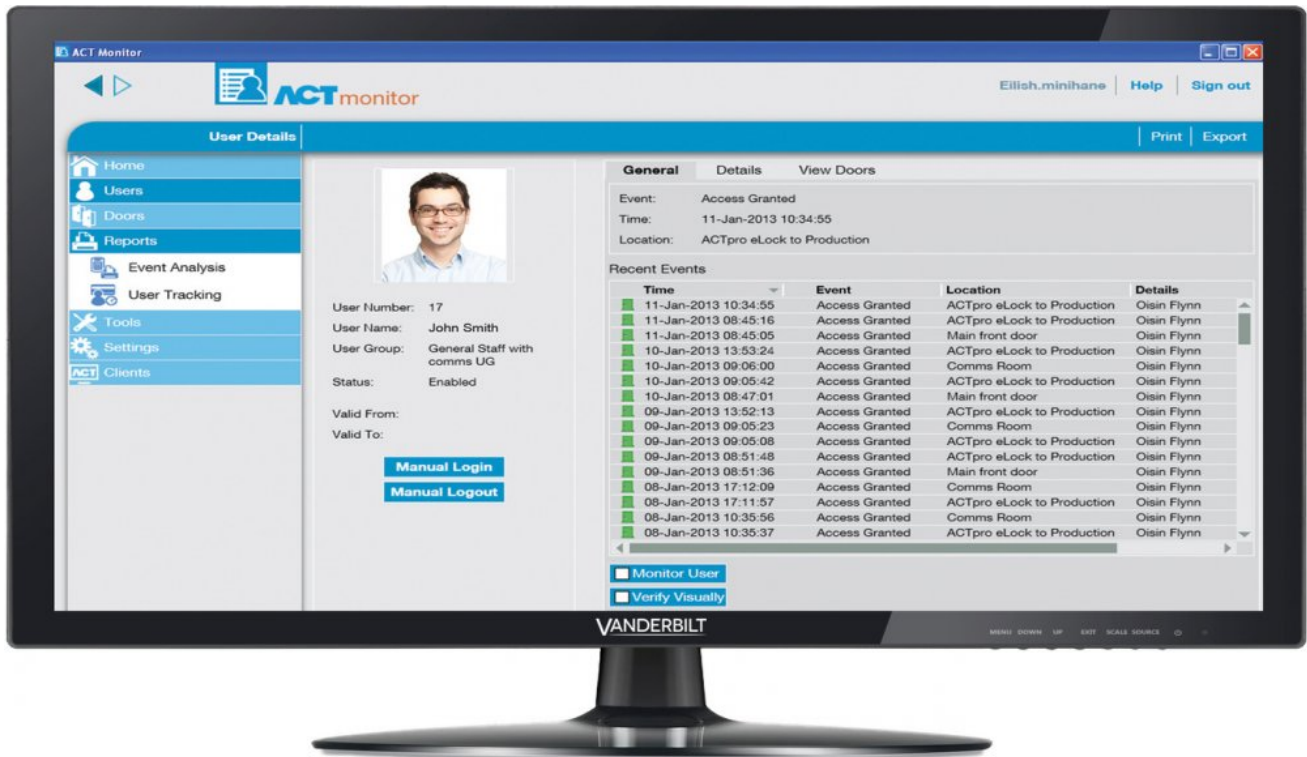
ACT Monitor

ACTmonitor

Eilish.minihane | Help | Sign out

User Details

Print | Export

Home
Users
Doors
Reports
Event Analysis
User Tracking
Tools
Settings
Clients

User Number: 17
User Name: John Smith
User Group: General Staff with comms UG
Status: Enabled

Valid From:
Valid To:

Manual Login
Manual Logout

General | Details | View Doors

Event: Access Granted
Time: 11-Jan-2013 10:34:55
Location: ACTpro eLock to Production

Recent Events

| Time | Event | Location | Details |
|---|---|---|---|
| 11-Jan-2013 10:34:55 | Access Granted | ACTpro eLock to Production | Oisin Flynn |
| 11-Jan-2013 08:45:16 | Access Granted | ACTpro eLock to Production | Oisin Flynn |
| 11-Jan-2013 08:45:05 | Access Granted | Main front door | Oisin Flynn |
| 10-Jan-2013 13:53:24 | Access Granted | ACTpro eLock to Production | Oisin Flynn |
| 10-Jan-2013 09:06:00 | Access Granted | Comms Room | Oisin Flynn |
| 10-Jan-2013 09:05:42 | Access Granted | ACTpro eLock to Production | Oisin Flynn |
| 10-Jan-2013 08:47:01 | Access Granted | Main front door | Oisin Flynn |
| 09-Jan-2013 13:52:13 | Access Granted | ACTpro eLock to Production | Oisin Flynn |
| 09-Jan-2013 09:05:23 | Access Granted | Comms Room | Oisin Flynn |
| 09-Jan-2013 09:05:08 | Access Granted | ACTpro eLock to Production | Oisin Flynn |
| 09-Jan-2013 08:51:48 | Access Granted | ACTpro eLock to Production | Oisin Flynn |
| 09-Jan-2013 08:51:36 | Access Granted | Main front door | Oisin Flynn |
| 08-Jan-2013 17:12:09 | Access Granted | Comms Room | Oisin Flynn |
| 08-Jan-2013 17:11:57 | Access Granted | ACTpro eLock to Production | Oisin Flynn |
| 08-Jan-2013 10:35:56 | Access Granted | Comms Room | Oisin Flynn |
| 08-Jan-2013 10:35:37 | Access Granted | ACTpro eLock to Production | Oisin Flynn |

Monitor User
Verify Visually

VANDERBILT

MENU DOWN UP EXIT SCALE SOURCE